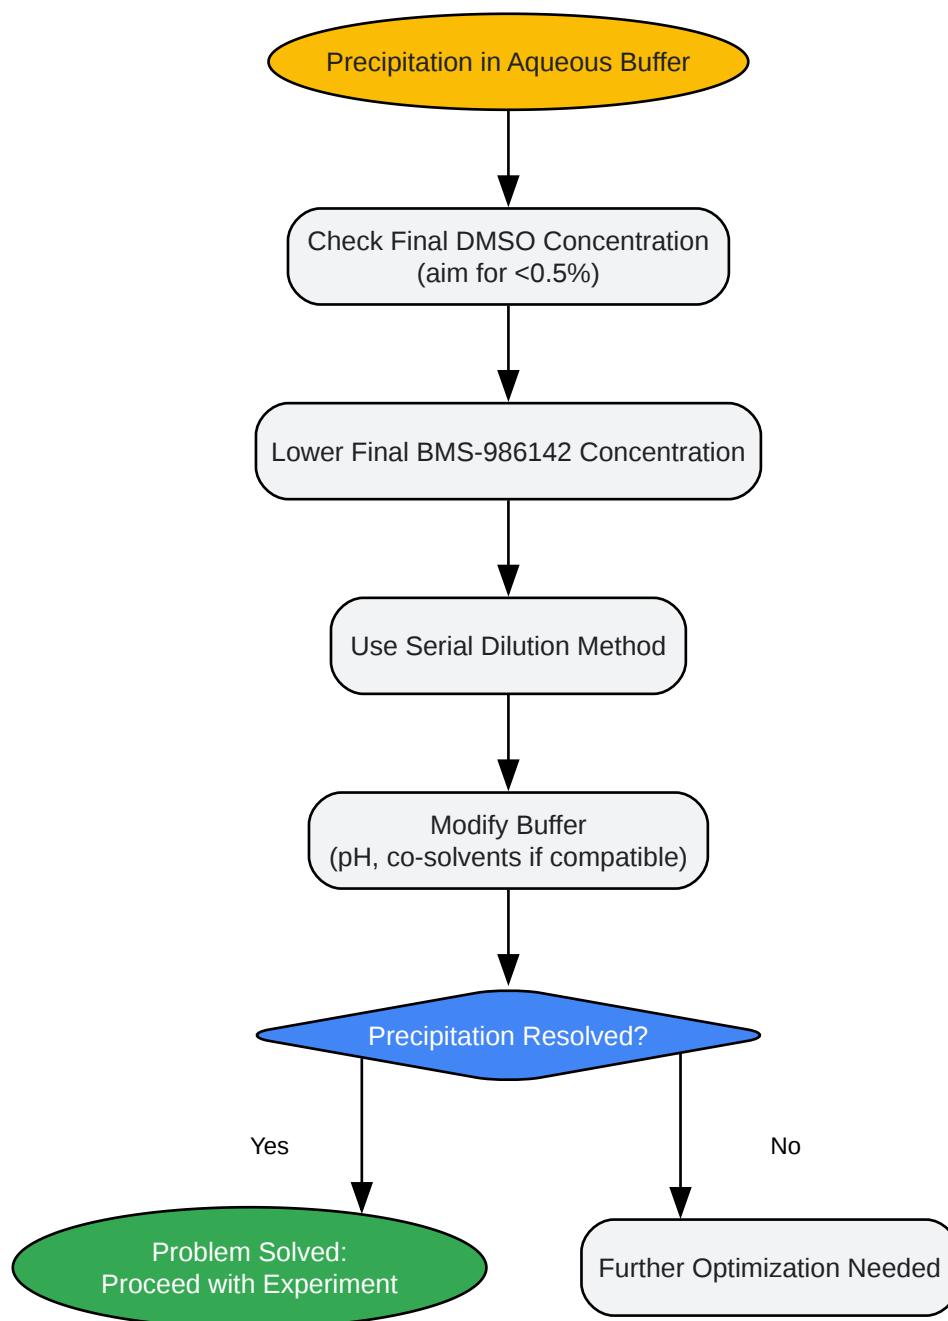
Precipitation in Aqueous Buffer

Check Final DMSO Concentration
(aim for <0.5%)

Lower Final BMS-986142 Concentration

Use Serial Dilution Method

Modify Buffer
(pH, co-solvents if compatible)

Precipitation Resolved?

Yes

No

Problem Solved:
Proceed with Experiment

Further Optimization Needed